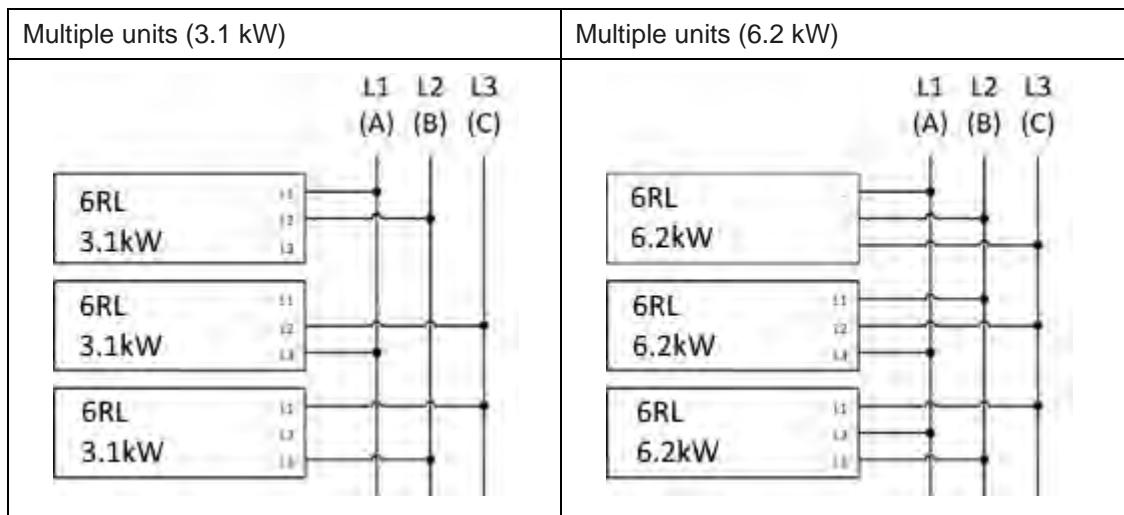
| Multiple units (3.1 kW) | Multiple units (6.2 kW) |
|---|---|
| L1 (A) L2 (B) L3 (C) | L1 (A) L2 (B) L3 (C) |
| 6RL 3.1kW L1 L2 L3 | 6RL 6.2kW |
| 6RL 3.1kW L1 L2 L3 | 6RL 6.2kW L1 L2 L3 |
| 6RL 3.1kW L1 L3 L2 | 6RL 6.2kW L1 L3 L2 |